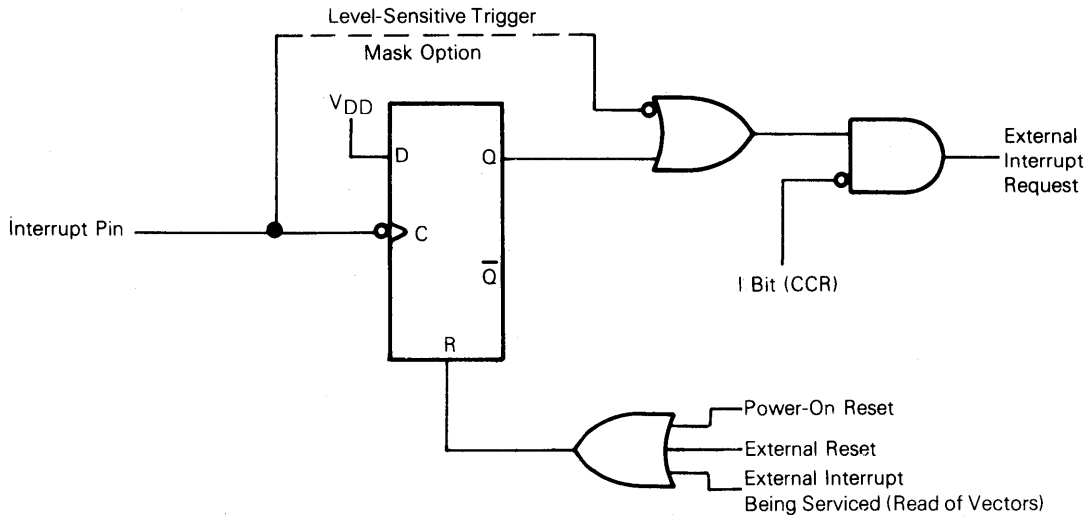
Level-Sensitive Trigger
Mask Option

$V_{DD}$

D

Q

Interrupt Pin

C

$\overline{Q}$

R

External Interrupt Request

I Bit (CCR)

Power-On Reset

External Reset

External Interrupt Being Serviced (Read of Vectors)